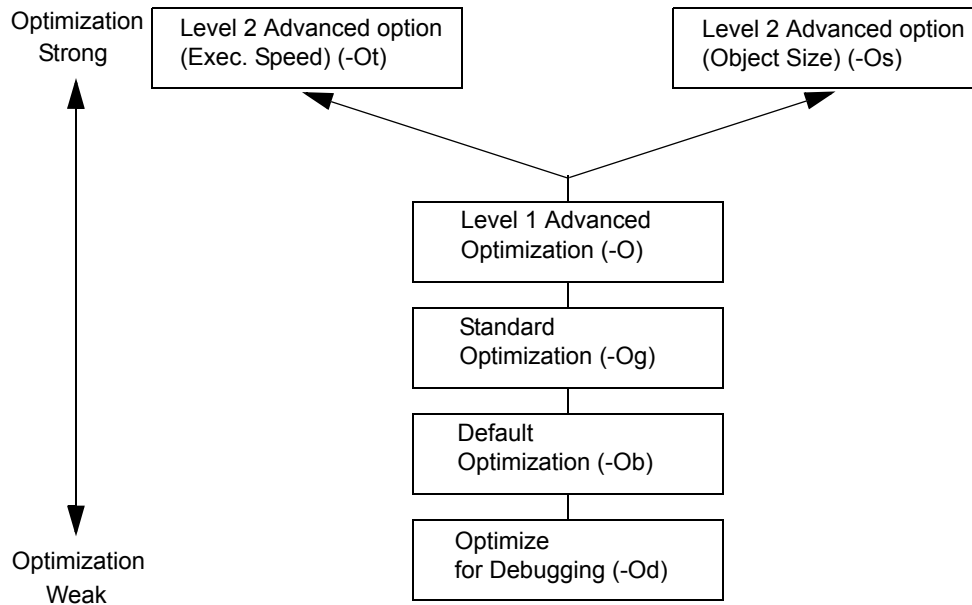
Optimization
Strong

Level 2 Advanced option
(Exec. Speed) (-Ot)

Level 2 Advanced option
(Object Size) (-Os)

Level 1 Advanced
Optimization (-O)

Standard
Optimization (-Og)

Default
Optimization (-Ob)

Optimize
for Debugging (-Od)

Optimization
Weak